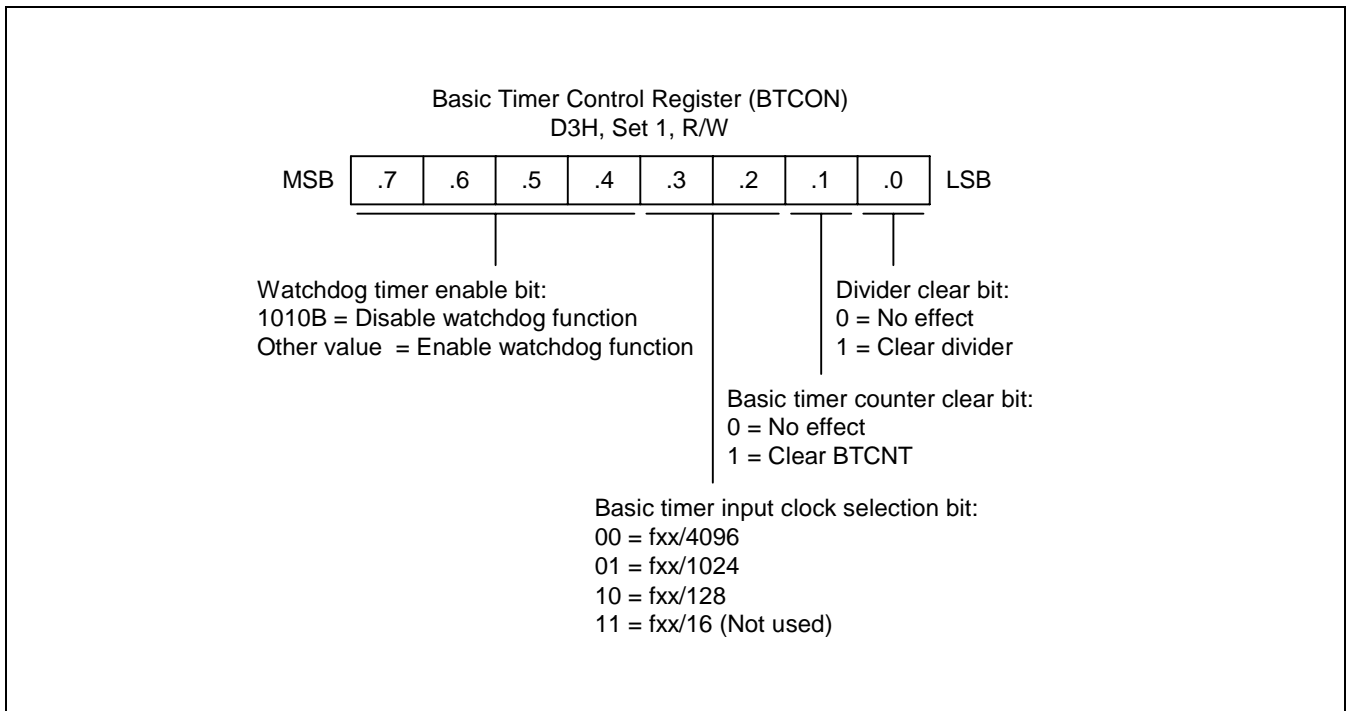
Basic Timer Control Register (BTCON)
D3H, Set 1, R/W

| MSB | .7 | .6 | .5 | .4 | .3 | .2 | .1 | .0 | LSB |
|---|---|---|---|---|---|---|---|---|---|

Watchdog timer enable bit:
1010B = Disable watchdog function
Other value = Enable watchdog function

Divider clear bit:
0 = No effect
1 = Clear divider

Basic timer counter clear bit:
0 = No effect
1 = Clear BTCNT

Basic timer input clock selection bit:
00 = fxx/4096
01 = fxx/1024
10 = fxx/128
11 = fxx/16 (Not used)